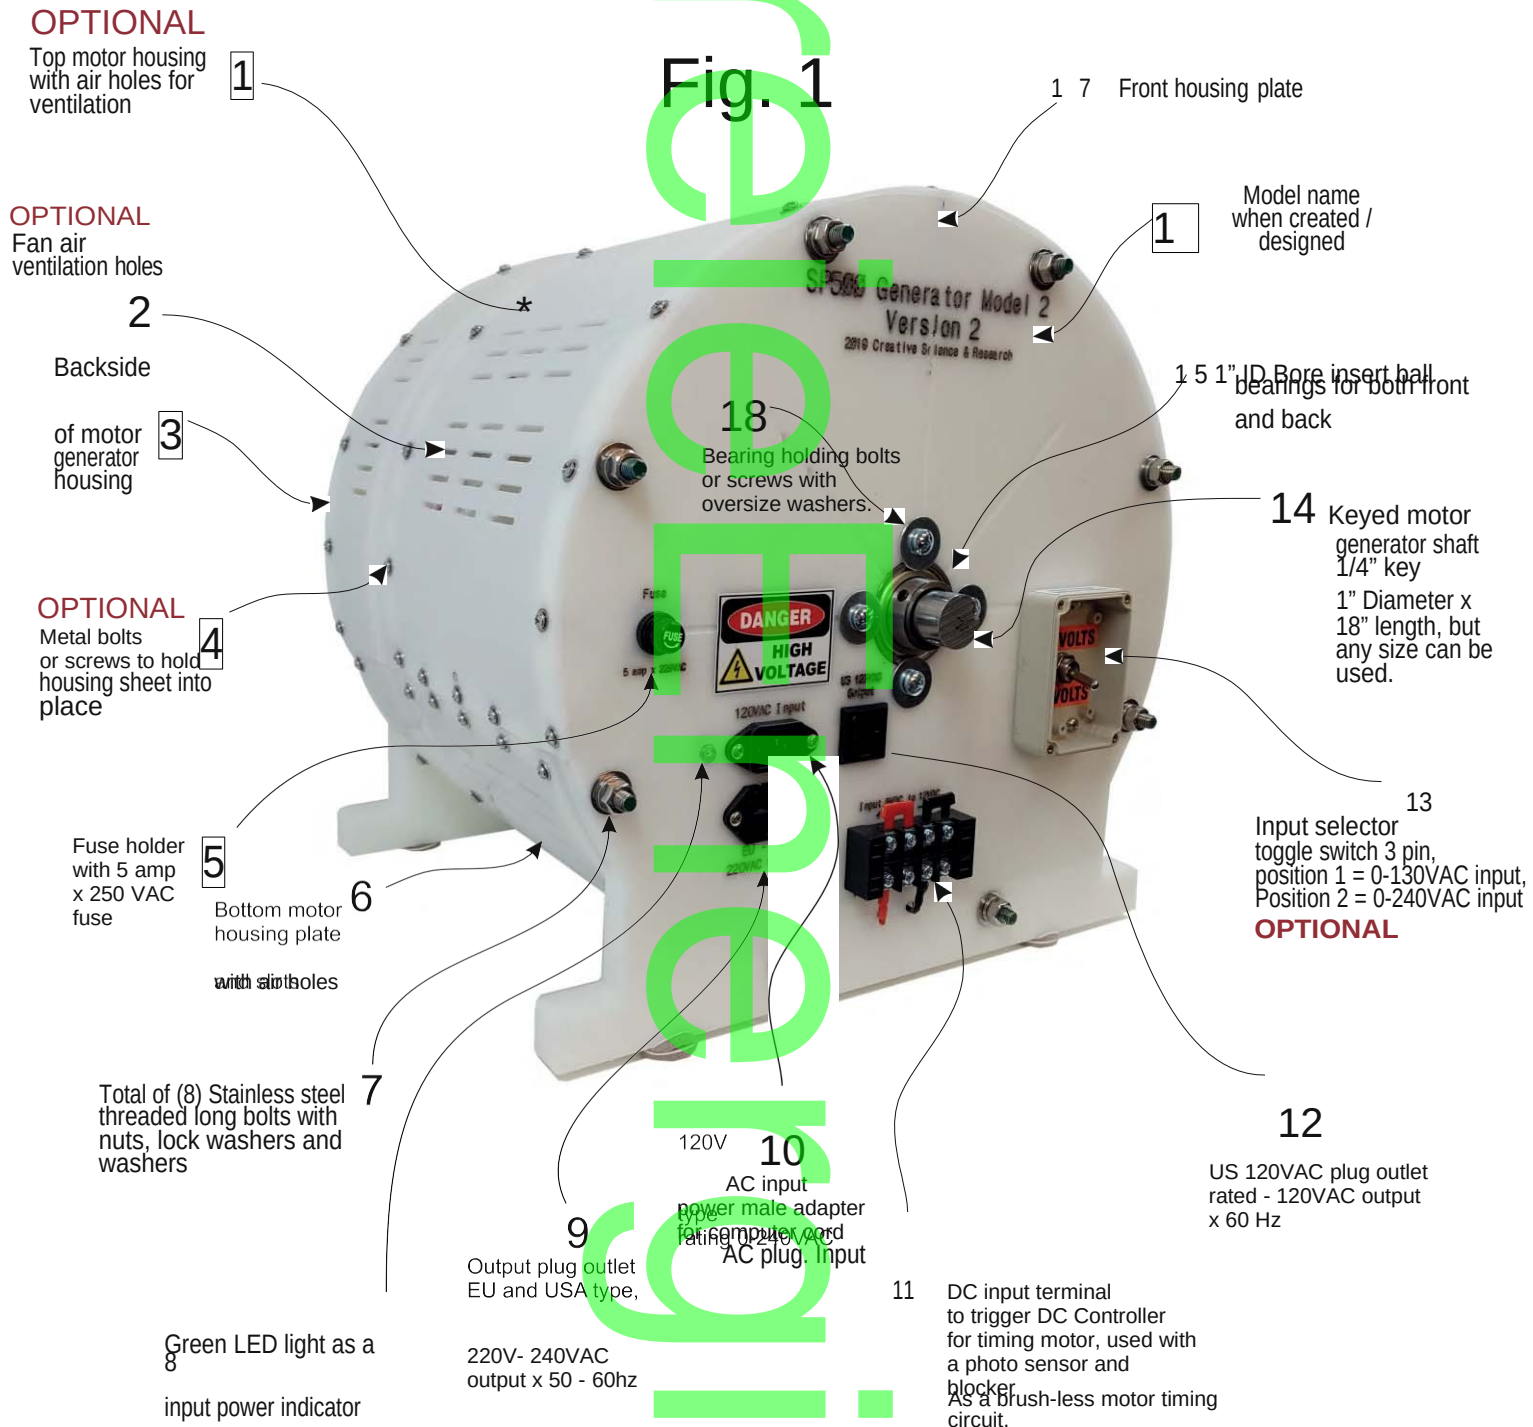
OPTIONAL
Top motor housing with air holes for ventilation

1

Fig. 1

1 7 Front housing plate

Model name when created / designed

1

OPTIONAL
Fan air ventilation holes

2

Backside

of motor generator housing

3

SP500 Generator Model 2
Version 2
2019 Creative Science & Research

1 5 1" ID Bore insert ball bearings for both front and back

18
Bearing holding bolts or screws with oversize washers.

14 Keyed motor generator shaft 1/4" key
1" Diameter x 18" length, but any size can be used.

OPTIONAL
Metal bolts or screws to hold housing sheet into place

4

Fuse
FUSE
5 amp x 250VAC

DANGER
HIGH VOLTAGE

120VAC Input

US 120VAC Output

VOLTS
VOLTS

13
Input selector toggle switch 3 pin, position 1 = 0-130VAC input, Position 2 = 0-240VAC input
OPTIONAL

Fuse holder with 5 amp x 250 VAC fuse

5

Bottom motor housing plate

6

with air holes
with slot holes

220VAC

Total of (8) Stainless steel threaded long bolts with nuts, lock washers and washers

7

120V

10
AC input power male adapter type for computer cord rating 0-240VAC
AC plug. Input

12
US 120VAC plug outlet rated - 120VAC output x 60 Hz

9
Output plug outlet EU and USA type,

220V- 240VAC output x 50 - 60hz

11

DC input terminal to trigger DC Controller for timing motor, used with a photo sensor and blocker
As a brush-less motor timing circuit.

Green LED light as a
8

input power indicator